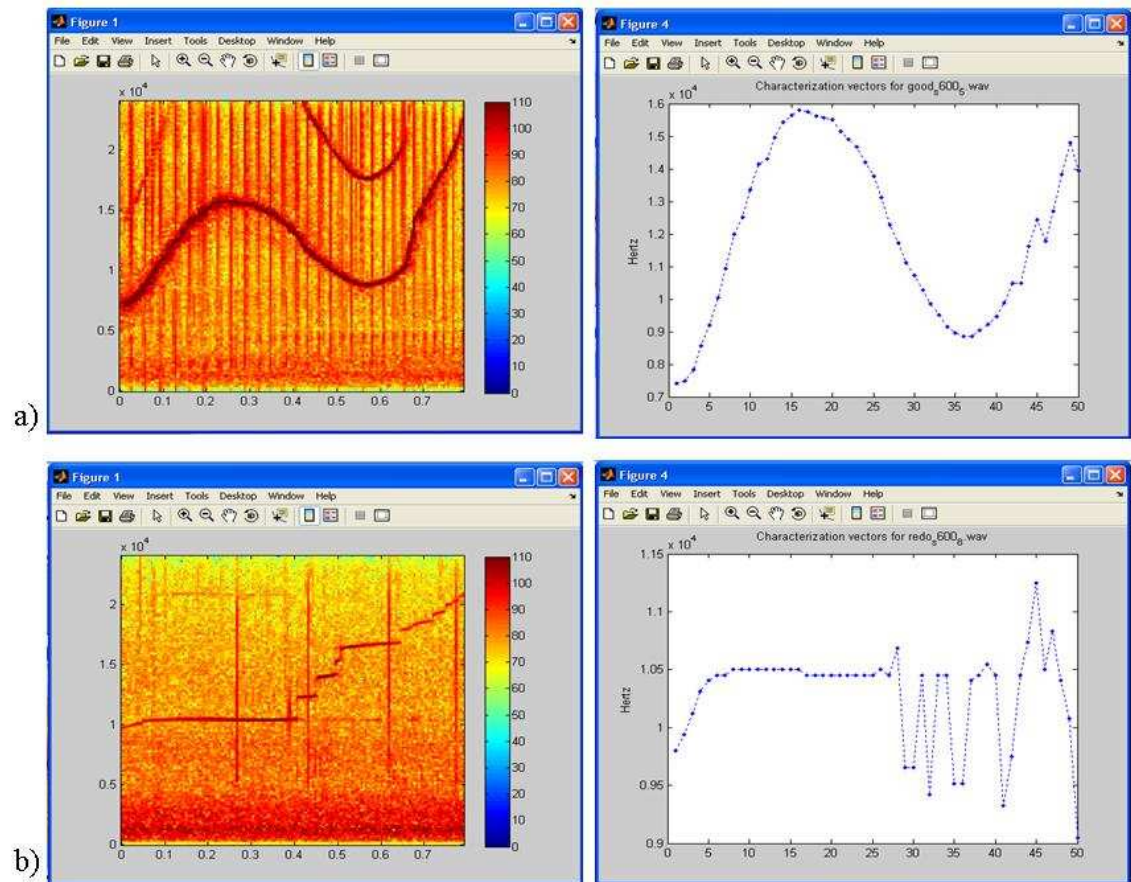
Figure 1
File Edit View Insert Tools Desktop Window Help

$\times 10^4$
2
1.5
1
0.5
0
0 0.1 0.2 0.3 0.4 0.5 0.6 0.7

110
100
90
80
70
60
50
40
30
20
10
0

a)

Figure 4
File Edit View Insert Tools Desktop Window Help

Characterization vectors for good$_s$600$_6$.wav
$\times 10^4$
1.6
1.5
1.4
1.3
1.2
1.1
1
0.9
0.8
0.7
Hertz
0 5 10 15 20 25 30 35 40 45 50

Figure 1
File Edit View Insert Tools Desktop Window Help

$\times 10^4$
2
1.5
1
0.5
0
0 0.1 0.2 0.3 0.4 0.5 0.6 0.7

110
100
90
80
70
60
50
40
30
20
10
0

b)

Figure 4
File Edit View Insert Tools Desktop Window Help

Characterization vectors for redo$_s$600$_6$.wav
$\times 10^4$
1.15
1.1
1.05
1
0.95
0.9
Hertz
0 5 10 15 20 25 30 35 40 45 50